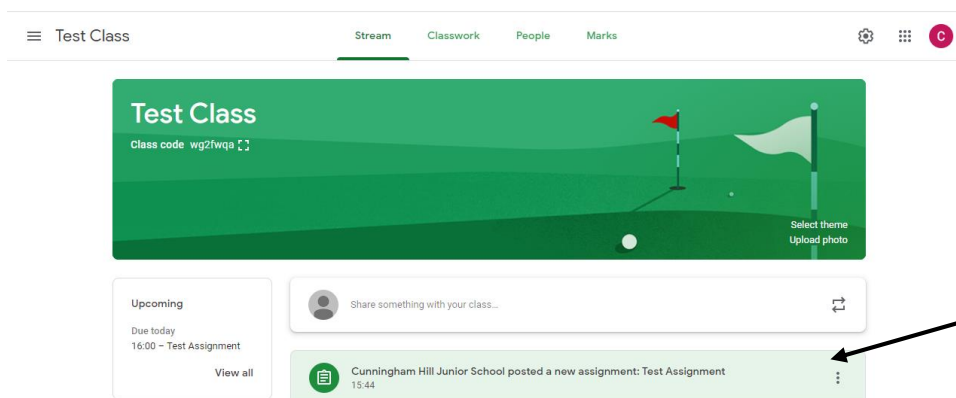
Test Class

Stream Classwork People Marks

C

Test Class
Class code wg2fwqa

Select theme
Upload photo

Upcoming
Due today
16:00 – Test Assignment
View all

Share something with your class...

Cunningham Hill Junior School posted a new assignment: Test Assignment
15:44